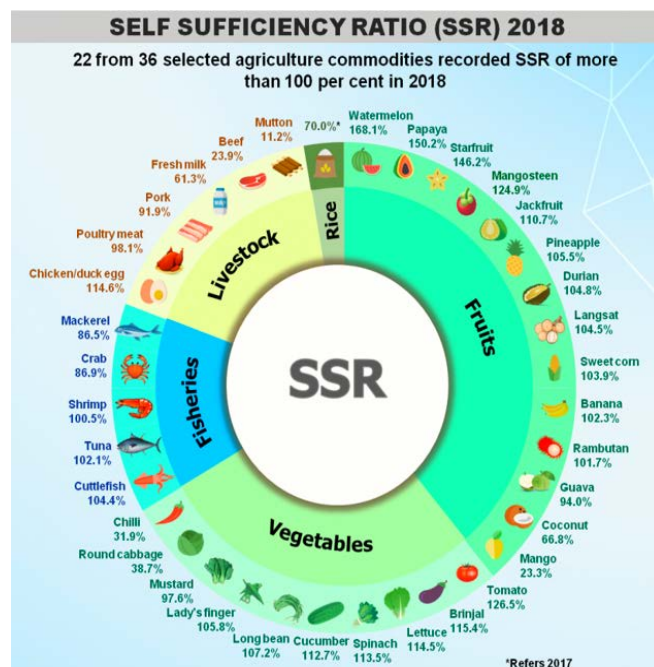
SELF SUFFICIENCY RATIO (SSR) 2018

22 from 36 selected agriculture commodities recorded SSR of more than 100 per cent in 2018

SSR

Rice
70.0%*

Fruits
Watermelon 168.1%
Papaya 150.2%
Starfruit 146.2%
Mangosteen 124.9%
Jackfruit 110.7%
Pineapple 105.5%
Durian 104.8%
Langsat 104.5%
Sweet corn 103.9%
Banana 102.3%
Rambutan 101.7%
Guava 94.0%
Coconut 66.8%
Mango 23.3%

Vegetables
Tomato 126.5%
Brinjal 115.4%
Lettuce 114.5%
Spinach 113.5%
Cucumber 112.7%
Long bean 107.2%
Lady's finger 105.8%
Mustard 97.6%
Round cabbage 38.7%
Chilli 31.9%

Fisheries
Cuttlefish 104.4%
Tuna 102.1%
Shrimp 100.5%
Crab 86.9%
Mackerel 86.5%

Livestock
Chicken/duck egg 114.6%
Poultry meat 98.1%
Pork 91.9%
Fresh milk 61.3%
Beef 23.9%
Mutton 11.2%

*Refers 2017